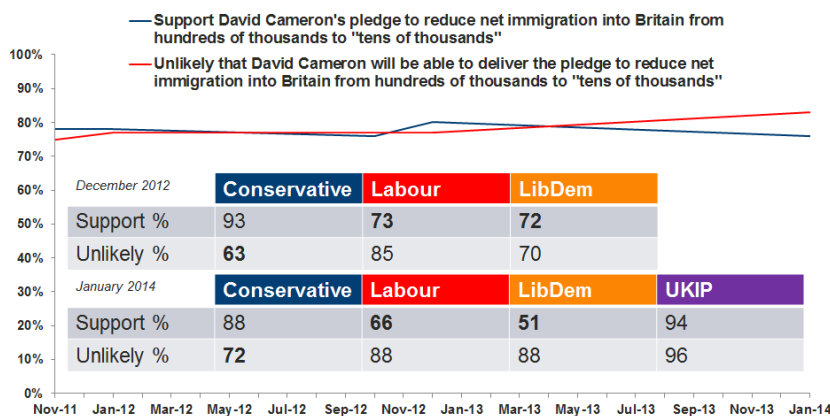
Support David Cameron's pledge to reduce net immigration into Britain from hundreds of thousands to "tens of thousands"

Unlikely that David Cameron will be able to deliver the pledge to reduce net immigration into Britain from hundreds of thousands to "tens of thousands"

100%
90%
80%
70%
60%
50%
40%
30%
20%
10%
0%

| December 2012 | Conservative | Labour | LibDem |
|---|---|---|---|
| Support % | 93 | **73** | **72** |
| Unlikely % | **63** | 85 | 70 |

| January 2014 | Conservative | Labour | LibDem | UKIP |
|---|---|---|---|---|
| Support % | 88 | **66** | **51** | 94 |
| Unlikely % | **72** | 88 | 88 | 96 |

Nov-11 Jan-12 Mar-12 May-12 Jul-12 Sep-12 Nov-12 Jan-13 Mar-13 May-13 Jul-13 Sep-13 Nov-13 Jan-14